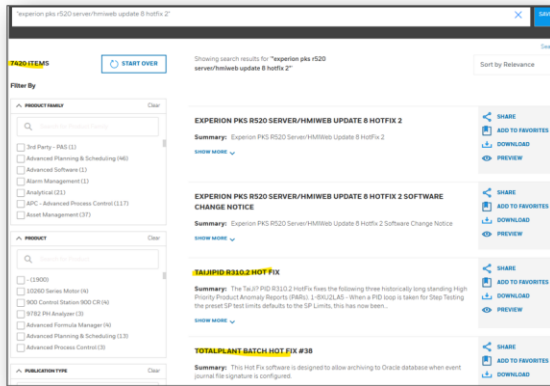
"experion pks r520 server/hmiweb update 8 hotfix 2"

SAV

Sea

7420 ITEMS

START OVER

Showing search results for "experion pks r520 server/hmiweb update 8 hotfix 2"

Sort by Relevance

Filter By

PRODUCT FAMILY

Clear

3rd Party - PAS (1)

Advanced Planning & Scheduling (46)

Advanced Software (1)

Alarm Management (1)

Analytical (21)

APC - Advanced Process Control (117)

Asset Management (37)

PRODUCT

Clear

- (1900)

10260 Series Motor (4)

800 Control Station 900 CR (4)

9782 PH Analyzer (3)

Advanced Formula Manager (4)

Advanced Planning & Scheduling (13)

Advanced Process Control (3)

PUBLICATION TYPE

Clear

EXPERION PKS R520 SERVER/HMIWEB UPDATE 8 HOTFIX 2

Summary: Experion PKS R520 Server/HMIWeb Update 8 HotFix 2

SHOW MORE

SHARE

ADD TO FAVORITES

DOWNLOAD

PREVIEW

EXPERION PKS R520 SERVER/HMIWEB UPDATE 8 HOTFIX 2 SOFTWARE CHANGE NOTICE

Summary: Experion PKS R520 Server/HMIWeb Update 8 Hotfix 2 Software Change Notice

SHOW MORE

SHARE

ADD TO FAVORITES

DOWNLOAD

PREVIEW

TAIJIPID R310.2 HOT FIX

Summary: The TaiJi? PID R310.2 HotFix fixes the following three historically long standing High Priority Product Anomaly Reports (PARs). 1-9XU2LA5 - When a PID loop is taken for Step Testing the preset SP test limits defaults to the SP Limits, this has now been...

SHOW MORE

SHARE

ADD TO FAVORITES

DOWNLOAD

PREVIEW

TOTALPLANT BATCH HOT FIX #38

Summary: This Hot Fix software is designed to allow archiving to Oracle database when event journal file signature is configured.

SHARE

ADD TO FAVORITES

DOWNLOAD